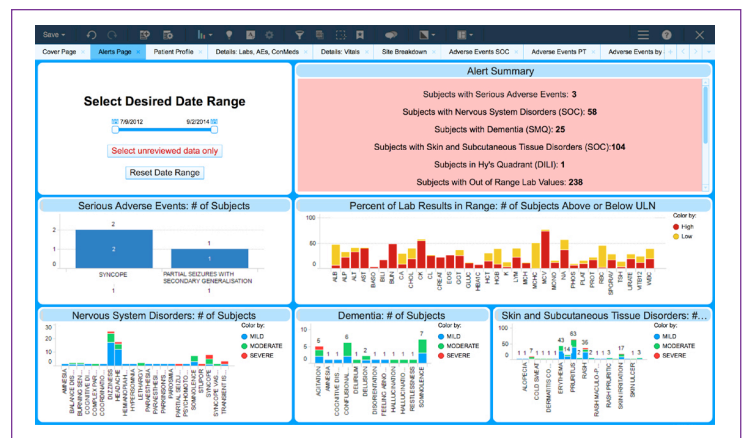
Save

Cover Page | Alerts Page | Patient Profile | Details: Labs, AEs, ConMeds | Details: Vitals | Site Breakdown | Adverse Events SOC | Adverse Events PT | Adverse Events by

Select Desired Date Range

7/9/2012 9/2/2014

Select unreviewed data only

Reset Date Range

Alert Summary

Subjects with Serious Adverse Events: **3**

Subjects with Nervous System Disorders (SOC): **58**

Subjects with Dementia (SMQ): **25**

Subjects with Skin and Subcutaneous Tissue Disorders (SOC): **104**

Subjects in Hy's Quadrant (DILI): **1**

Subjects with Out of Range Lab Values: **238**

Serious Adverse Events: # of Subjects

2
1
0
2
2
1
1
SYNCOPE
PARTIAL SEIZURES WITH SECONDARY GENERALISATION
1

Percent of Lab Results in Range: # of Subjects Above or Below ULN

Color by:
High
Low

100
50
0
ALB ALP ALT AST BASO BILI BUN CA CHOL CK CL CREAT EOS GGT GLUC HEATC HCT HGB K LYM MCH MCHC MONO MCV NA PHOS PLAT PROT RBC SPGRAV TSH URATE VITB12 WBC

Nervous System Disorders: # of Subjects

Color by:
MILD
MODERATE
SEVERE

30
20
10
0
AMNESIA BALANCE DIS... BURNING SENS... COGNITIVE DI... CONVULSION COORDINATIO... DIZZINESS HEADACHE HEMIPARESIS HYPERSOMNIA LETHARGY PARAESTHESIA PARKINSONIS... PAROSMIA PARTIAL SEIZ... SOMNOLENCE STUPOR SYNCOPE SYNCOPE VAS... TRANSIENT IS...

Dementia: # of Subjects

Color by:
MILD
MODERATE
SEVERE

6
4
6
1
2
1
1
1
1
7
AGITATION AMNESIA COGNITIVE DIS... CONFUSIONAL... DELIRIUM DELUSION DISORIENTATION FEELING ABNO... HALLUCINATION HALLUCINATIO... RESTLESSNESS SOMNOLENCE

Skin and Subcutaneous Tissue Disorders: #...

Color by:
MILD
MODERATE
SEVERE

1 1 1 9 1 1 1 1 1 43 14 63 54 2 1 1 3 17 1 1
ALOPECIA COLD SWEAT DERMATITIS CO... ERYTHEMA HYPERHIDROSIS PRURITUS RASH RASH MACULO-P... RASH PRURITIC SKIN IRRITATION URTICARIA